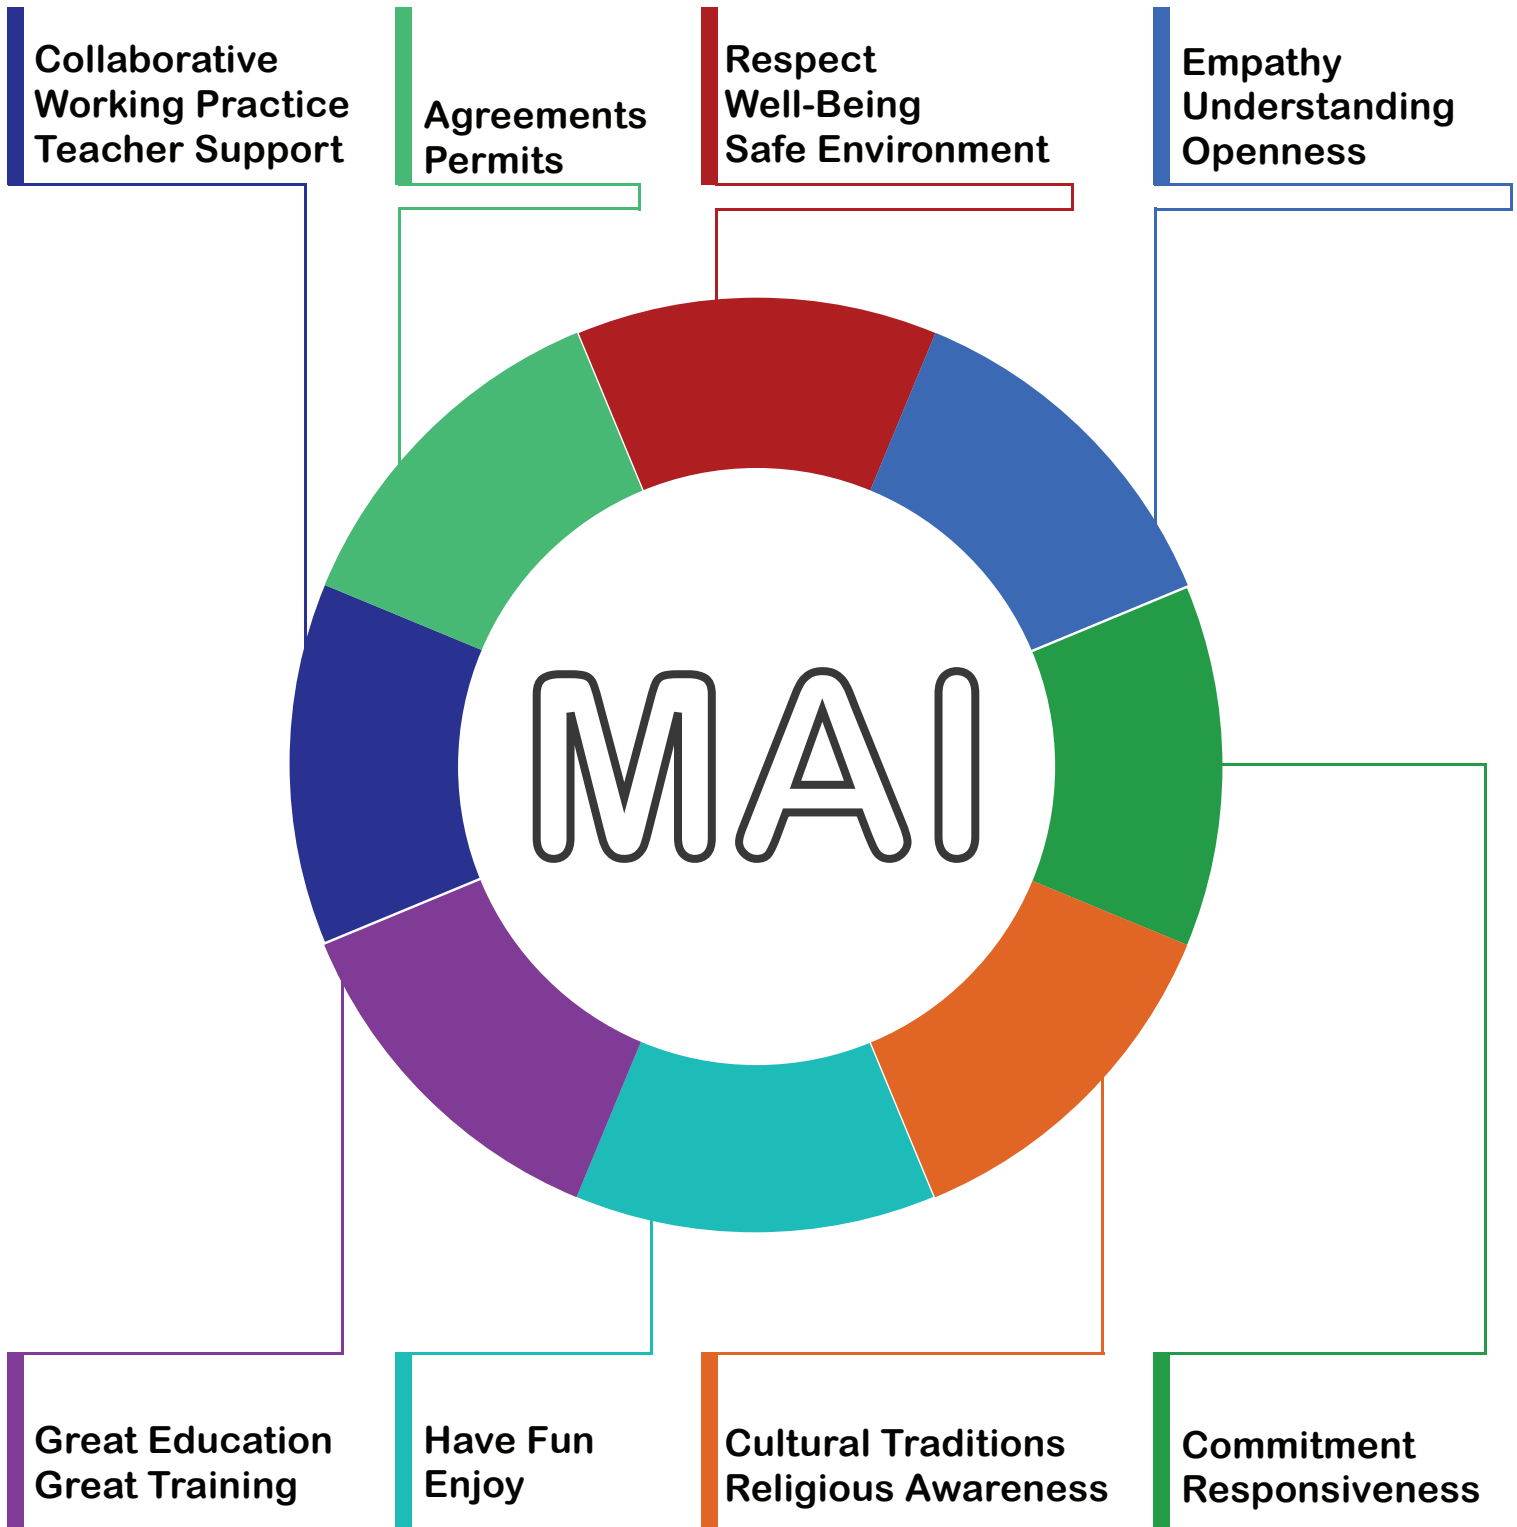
Collaborative
Working Practice
Teacher Support

Agreements
Permits

Respect
Well-Being
Safe Environment

Empathy
Understanding
Openness

MAI

Great Education
Great Training

Have Fun
Enjoy

Cultural Traditions
Religious Awareness

Commitment
Responsiveness